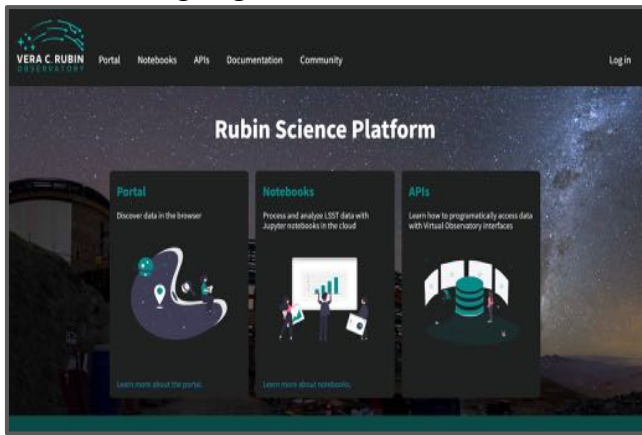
VERA C. RUBIN OBSERVATORY

Portal Notebooks APIs Documentation Community

Log in

Rubin Science Platform

Portal

Discover data in the browser

Learn more about the portal.

Notebooks

Process and analyze LSST data with Jupyter notebooks in the cloud

Learn more about notebooks.

APIs

Learn how to programatically access data with Virtual Observatory interfaces